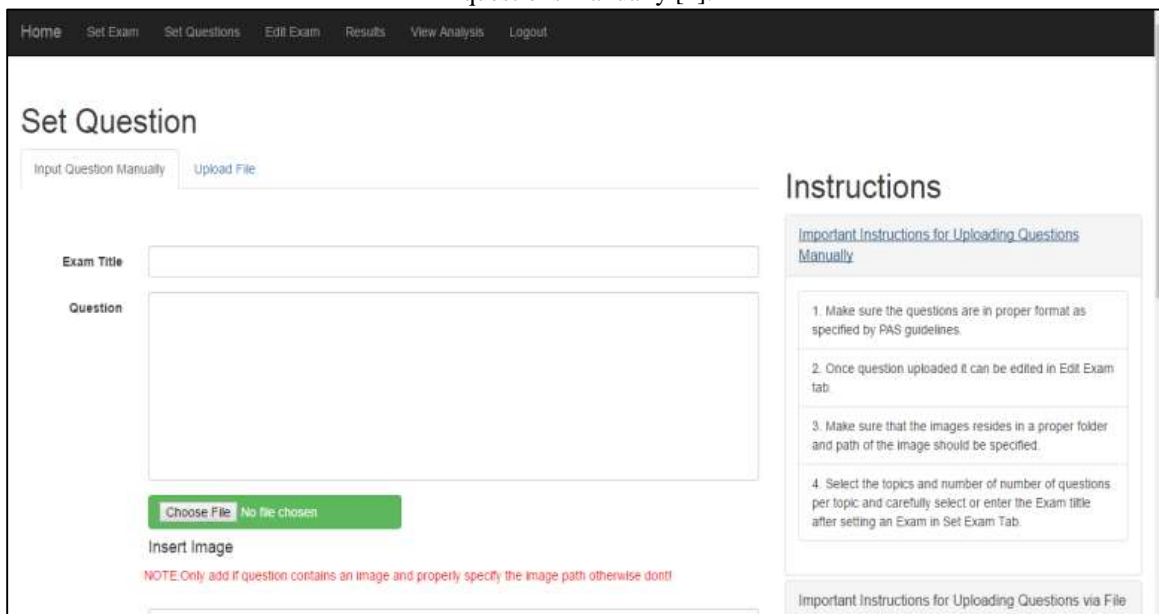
questions manually [1]

Home Set Exam Set Questions Edit Exam Results View Analysis Logout

Set Question

Input Question Manually Upload File

Exam Title

Question

Choose File No file chosen

Insert Image

NOTE:Only add if question contains an image and properly specify the image path otherwise dont!

Instructions

Important Instructions for Uploading Questions Manually

1. Make sure the questions are in proper format as specified by PAS guidelines.

2. Once question uploaded it can be edited in Edit Exam tab.

3. Make sure that the images resides in a proper folder and path of the image should be specified.

4. Select the topics and number of number of questions per topic and carefully select or enter the Exam title after setting an Exam in Set Exam Tab.

Important Instructions for Uploading Questions via File